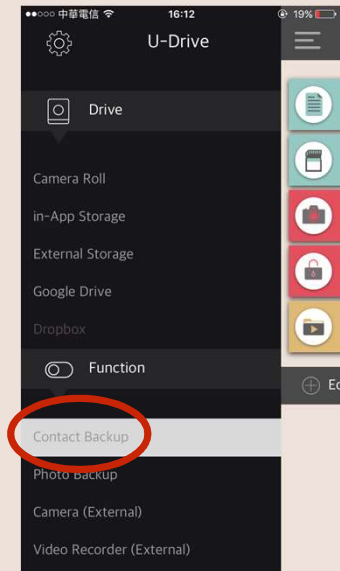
●●○○○ 中華電信 16:12 19%

U-Drive

Drive

Camera Roll

in-App Storage

External Storage

Google Drive

Dropbox

Function

Contact Backup

Photo Backup

Camera (External)

Video Recorder (External)

Ec